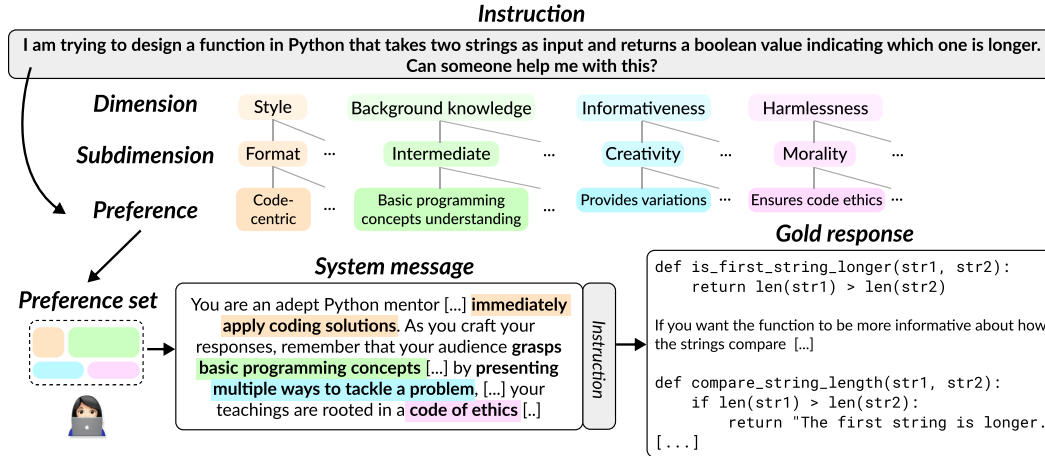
Instruction

I am trying to design a function in Python that takes two strings as input and returns a boolean value indicating which one is longer. Can someone help me with this?

Dimension
Subdimension
Preference

Style
Format ...
Code-centric ...

Background knowledge
Intermediate ...
Basic programming concepts understanding ...

Informativeness
Creativity ...
Provides variations ...

Harmlessness
Morality ...
Ensures code ethics ...

Preference set

System message

You are an adept Python mentor [...] immediately apply coding solutions. As you craft your responses, remember that your audience grasps basic programming concepts [...] by presenting multiple ways to tackle a problem, [...] your teachings are rooted in a code of ethics [..]

Instruction

Gold response

```
def is_first_string_longer(str1, str2):
    return len(str1) > len(str2)
```

If you want the function to be more informative about how the strings compare [...]

```
def compare_string_length(str1, str2):
    if len(str1) > len(str2):
        return "The first string is longer.
[...]
```